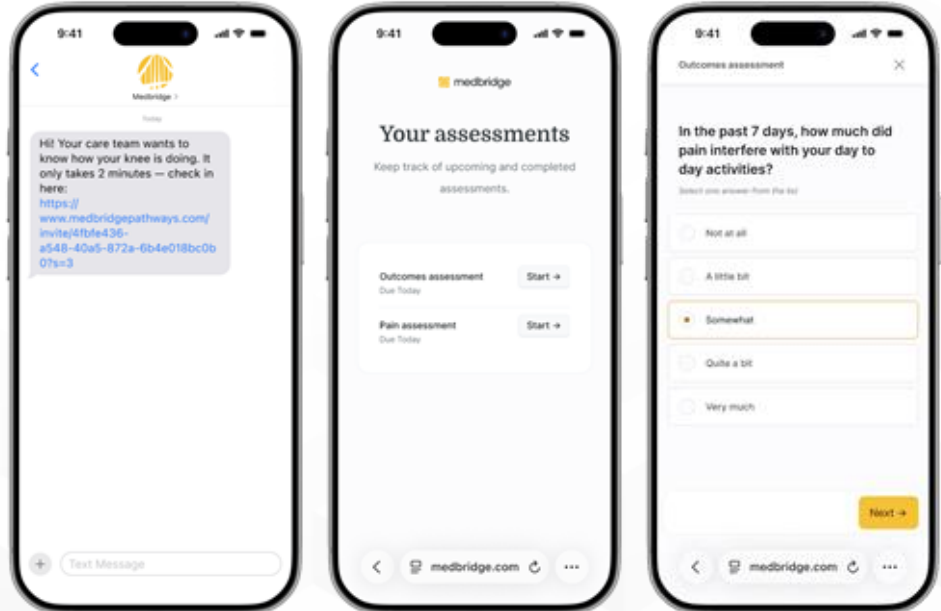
9:41

Medbridge >

Today

Hi! Your care team wants to know how your knee is doing. It only takes 2 minutes — check in here: https://www.medbridgepathways.com/invite/4fbfe436-a548-40a5-872a-6b4e018bc0b0?s=3

Text Message

9:41

medbridge

Your assessments

Keep track of upcoming and completed assessments.

Outcomes assessment
Due Today
Start →

Pain assessment
Due Today
Start →

medbridge.com

9:41

Outcomes assessment

In the past 7 days, how much did pain interfere with your day to day activities?

Select one answer from the list

Not at all

A little bit

Somewhat

Quite a bit

Very much

Next →

medbridge.com